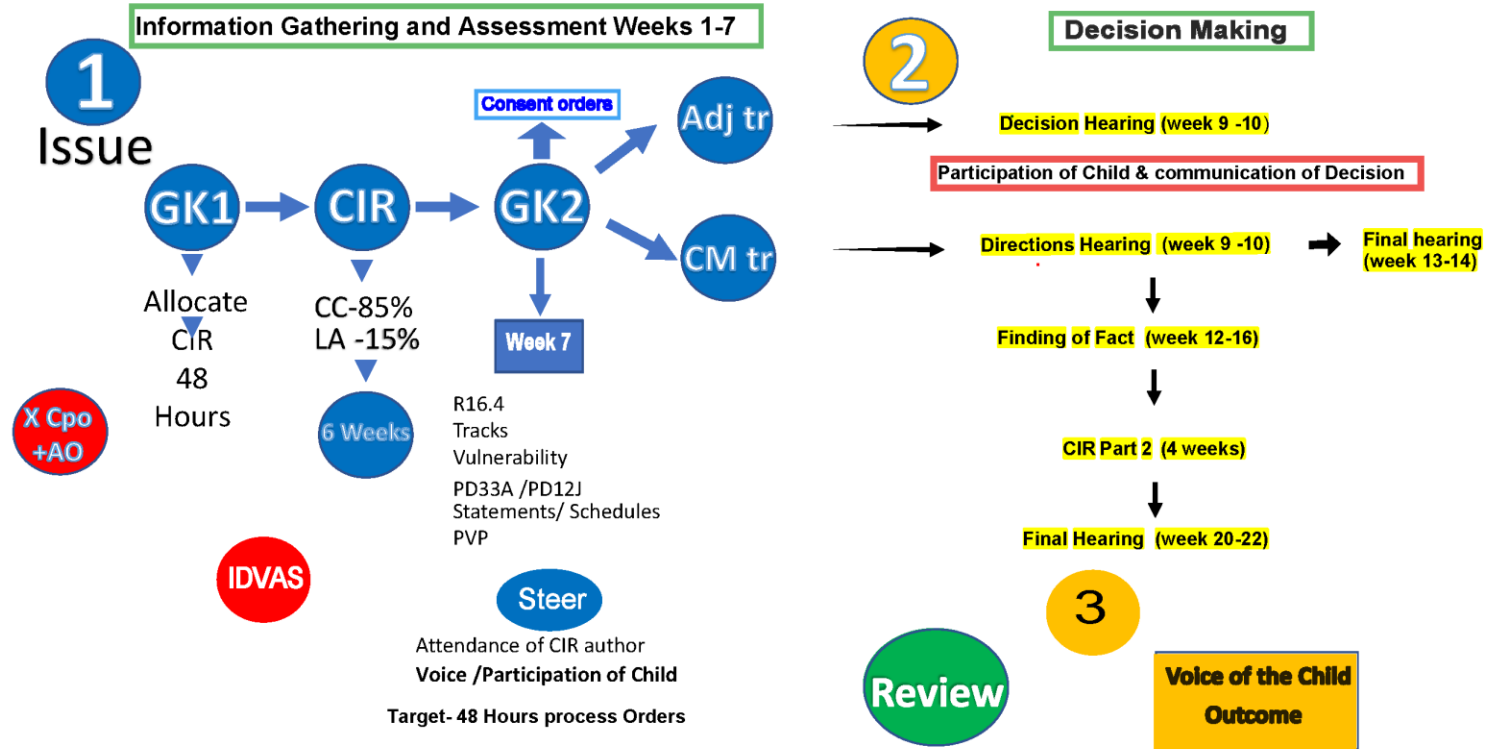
Information Gathering and Assessment Weeks 1-7

1

Issue

GK1

Allocate CIR 48 Hours

CIR

CC-85%
LA -15%

6 Weeks

X Cpo +AO

IDVAS

GK2

Consent orders

Week 7

R16.4
Tracks
Vulnerability
PD33A /PD12J
Statements/ Schedules
PVP

Steer

Attendance of CIR author
Voice /Participation of Child

Target- 48 Hours process Orders

Adj tr

CM tr

Decision Making

2

Decision Hearing (week 9 -10)

Participation of Child & communication of Decision

Directions Hearing (week 9 -10)

Final hearing (week 13-14)

Finding of Fact (week 12-16)

CIR Part 2 (4 weeks)

Final Hearing (week 20-22)

3

Review

Voice of the Child Outcome